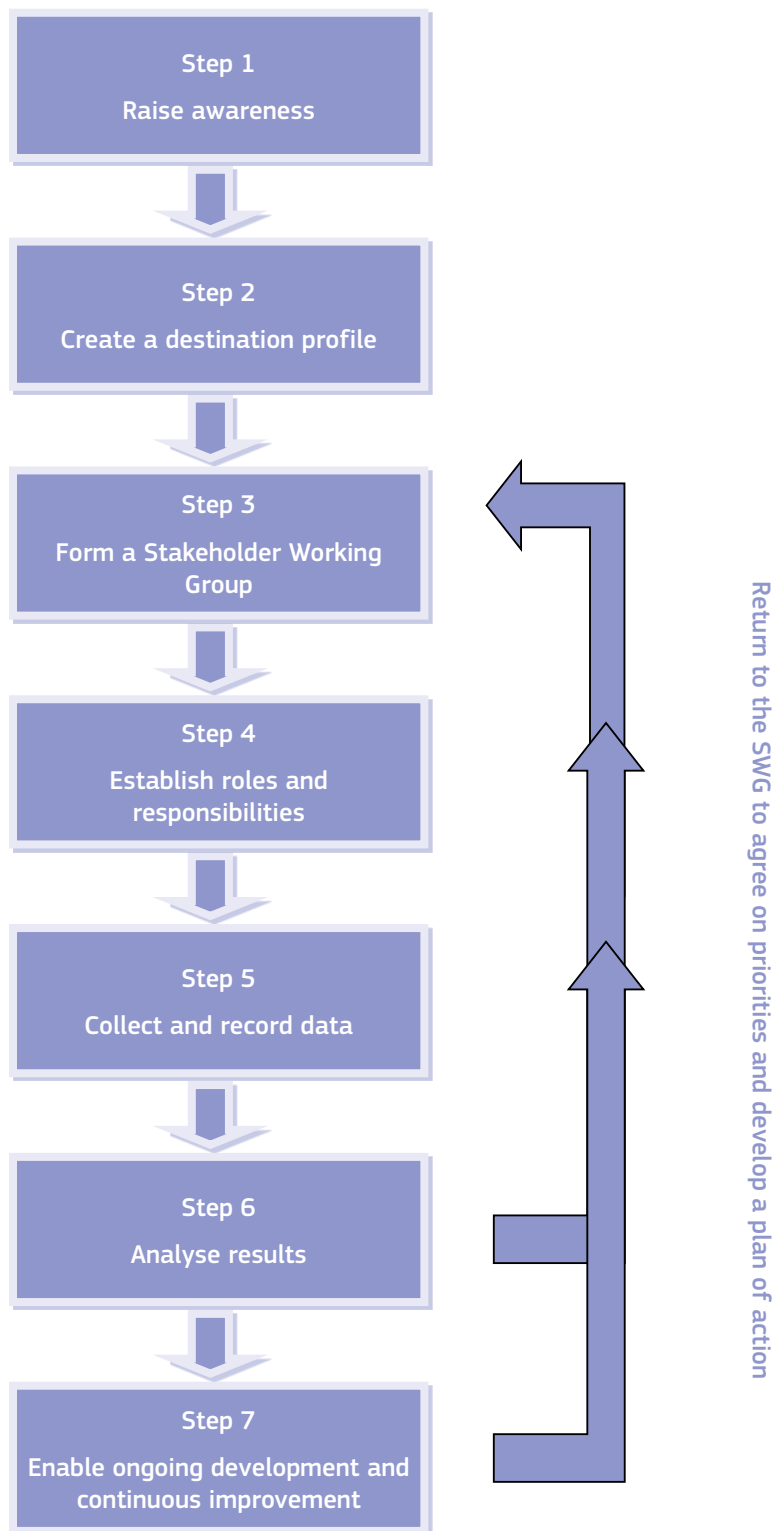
Step 1
Raise awareness

Step 2
Create a destination profile

Step 3
Form a Stakeholder Working Group

Step 4
Establish roles and responsibilities

Step 5
Collect and record data

Step 6
Analyse results

Step 7
Enable ongoing development and continuous improvement

Return to the SWG to agree on priorities and develop a plan of action